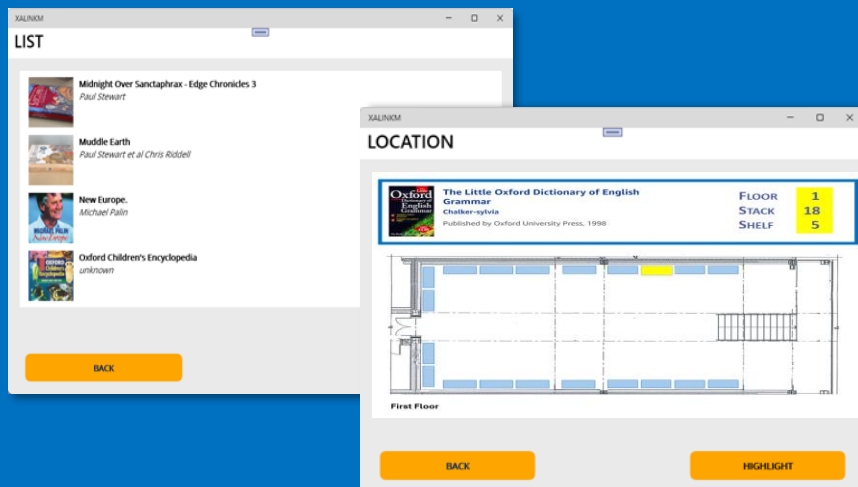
XALINKM

LIST

Midnight Over Sanctaphrax - Edge Chronicles 3
Paul Stewart

Muddle Earth
Paul Stewart et al Chris Riddell

New Europe.
Michael Palin

Oxford Children's Encyclopedia
unknown

BACK

XALINKM

LOCATION

The Little Oxford Dictionary of English Grammar
Chalker-sylvia
Published by Oxford University Press, 1998

FLOOR 1
STACK 18
SHELF 5

First Floor

BACK

HIGHLIGHT